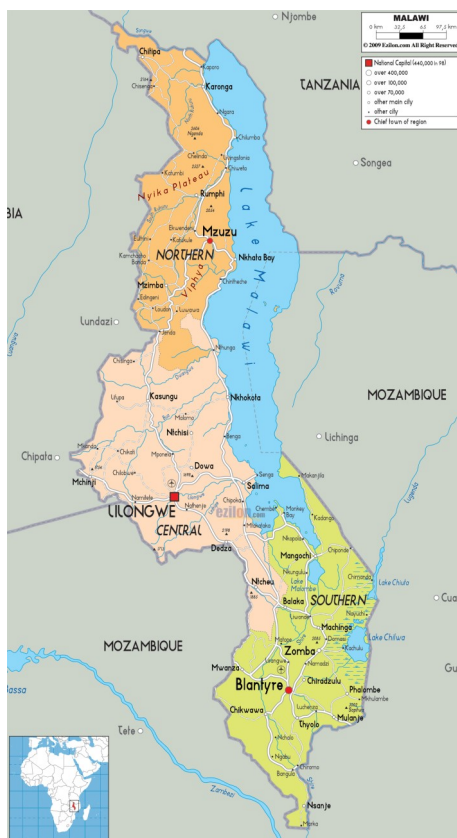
MALAWI
0 km 32,5 65 97,5 km
© 2009 Ezilon.com All Right Reserved

National Capital (440,000 in 98)
over 400,000
over 100,000
over 70,000
other main city
other city
Chief town of region

Njombe
TANZANIA
Songea
Chitipa
Karonga
Chilumba
Livingstonia
Nyika Plateau
Rumphi
Mzuzu
NORTHERN
Nkhata Bay
Viphya
Mzimba
Lake Malawi
BIA
Lundazi
Kasungu
Nkhotakota
Ntchisi
Dowa
Chipata
Mchinji
LILONGWE
CENTRAL
Salima
Dedza
Ezilon
MOZAMBIQUE
Lichinga
Mangochi
Ntcheu
Balaka
SOUTHERN
Lake Chiuta
Machinga
Lake Chilwa
Zomba
Mwanza
Blantyre
Chiradzulu
Phalombe
Mulanje
Chikwawa
Thyolo
Tete
Nsanje
MOZAMBIQUE
Zambezi
Cua
Gu
lassa